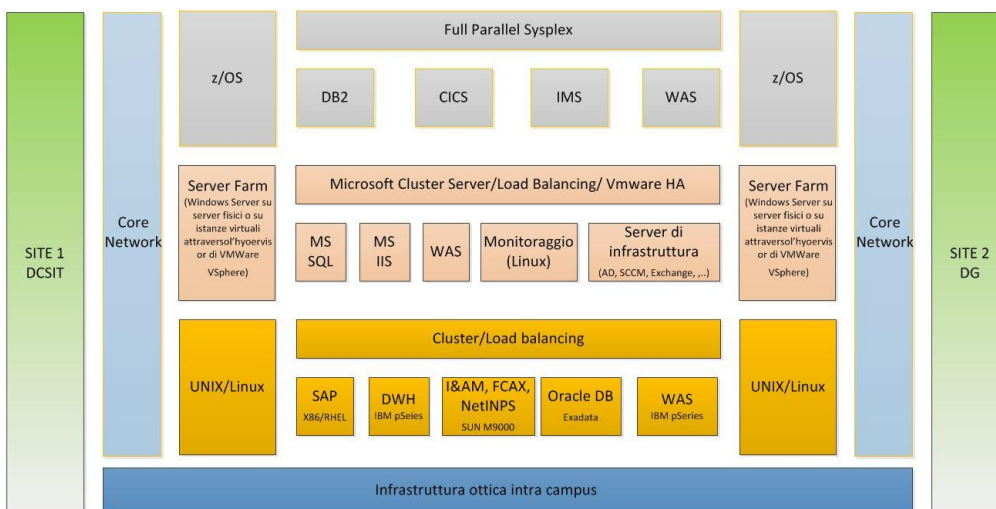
SITE 1
DCSIT

Core Network

z/OS

Full Parallel Sysplex

DB2

CICS

IMS

WAS

z/OS

Server Farm
(Windows Server su server fisici o su istanze virtuali attraversol'hyoervis or di VMWare VSphere)

Microsoft Cluster Server/Load Balancing/ Vmware HA

MS SQL

MS IIS

WAS

Monitoraggio (Linux)

Server di infrastruttura
(AD, SCCM, Exchange, ,...)

Server Farm
(Windows Server su server fisici o su istanze virtuali attraversol'hyoervis or di VMWare VSphere)

UNIX/Linux

Cluster/Load balancing

SAP
X86/RHEL

DWH
IBM pSeies

I&AM, FCAX, NetINPS
SUN M9000

Oracle DB
Exadata

WAS
IBM pSeries

UNIX/Linux

Core Network

SITE 2
DG

Infrastruttura ottica intra campus